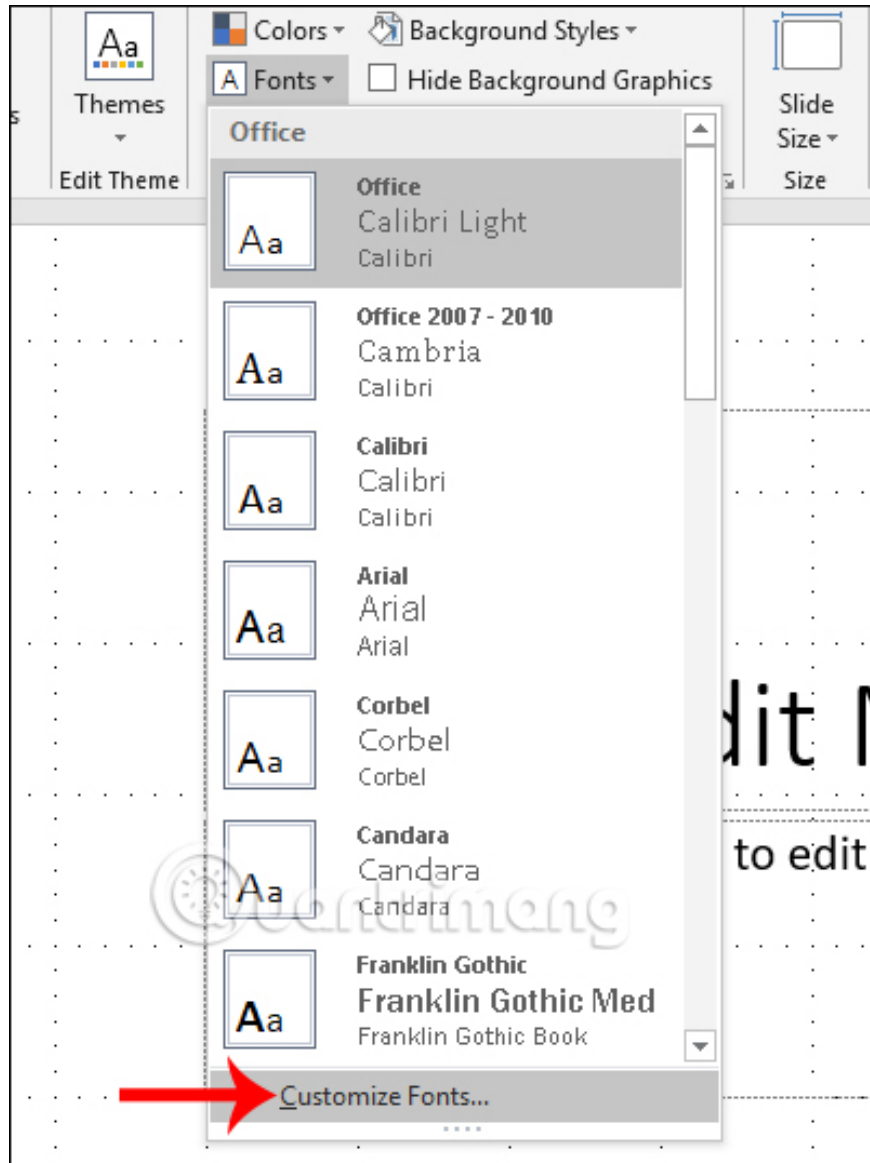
s

Aa

Themes

Edit Theme

Colors

Background Styles

A Fonts

Hide Background Graphics

Slide Size

Size

Office

Aa

Office
Calibri Light
Calibri

Aa

Office 2007 - 2010
Cambria
Calibri

Aa

Calibri
Calibri
Calibri

Aa

Arial
Arial
Arial

Aa

Corbel
Corbel
Corbel

Aa

Candara
Candara
Candara

Aa

Franklin Gothic
Franklin Gothic Med
Franklin Gothic Book

Customize Fonts...

dit M

to edit

Quantrimang